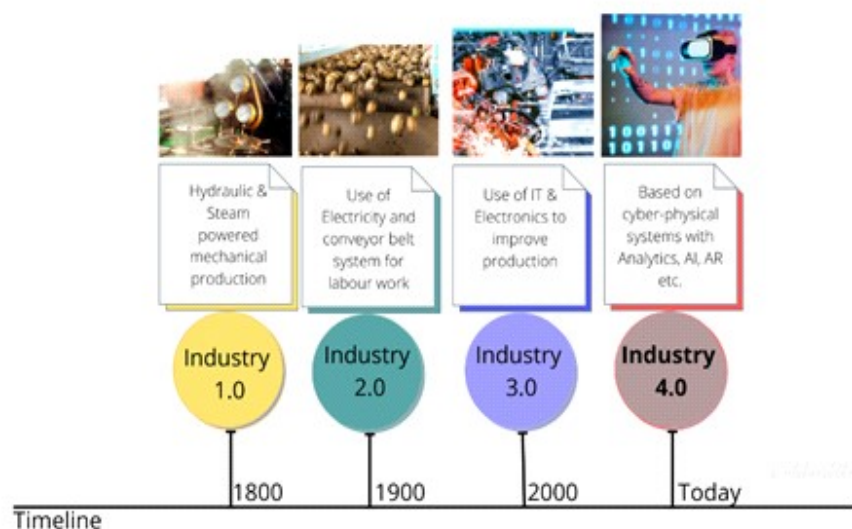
Hydraulic & Steam powered mechanical production

Use of Electricity and conveyor belt system for labour work

Use of IT & Electronics to improve production

Based on cyber-physical systems with Analytics, AI, AR etc.

Industry 1.0

Industry 2.0

Industry 3.0

Industry 4.0

1800

1900

2000

Today

Timeline